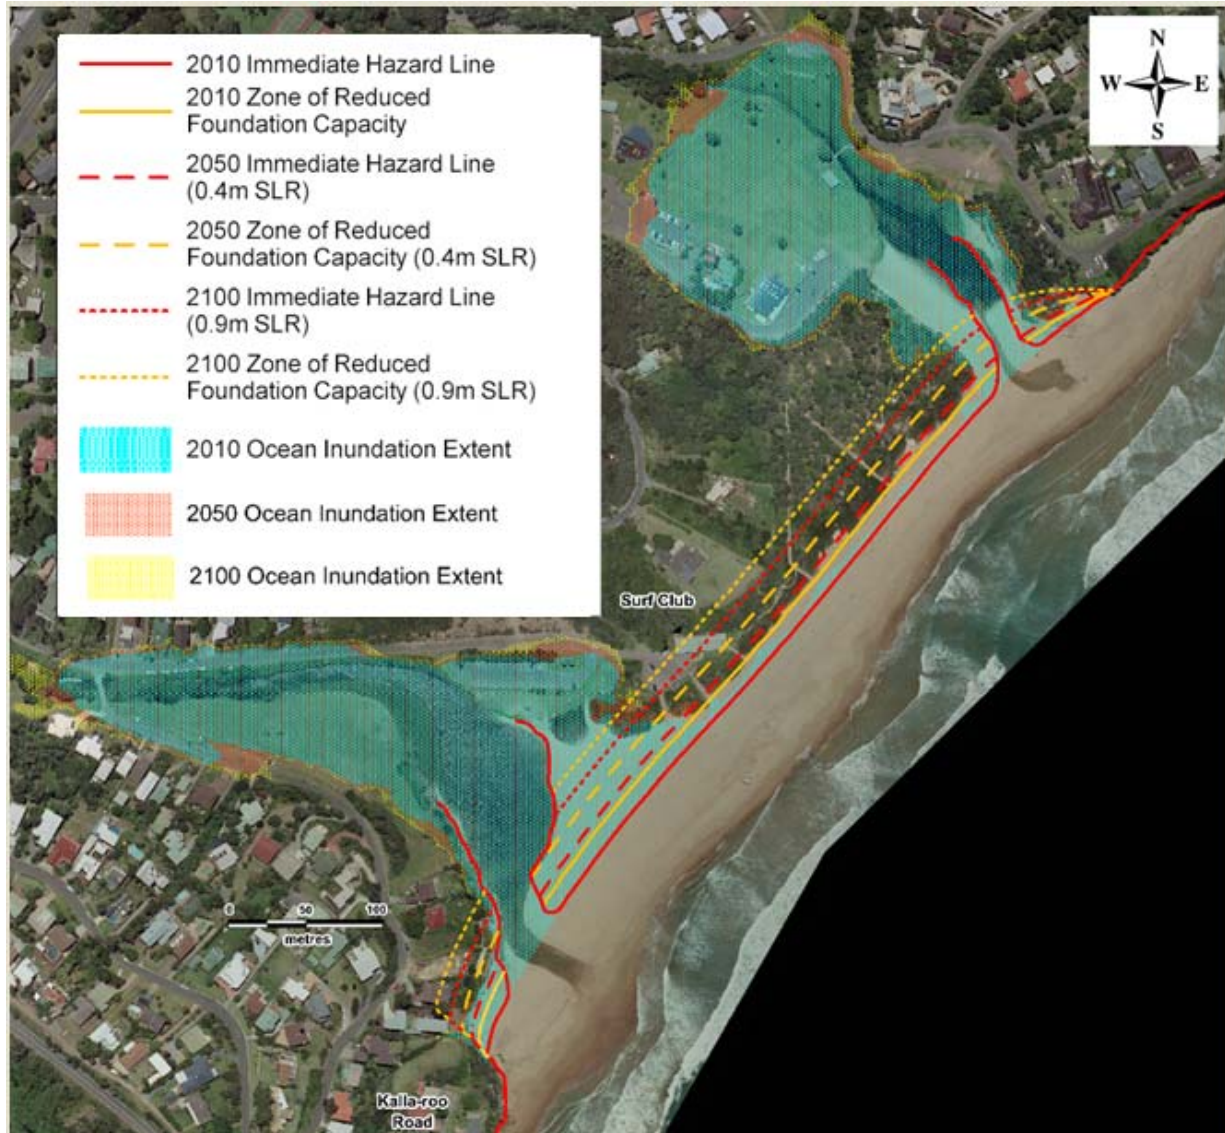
2010 Immediate Hazard Line
2010 Zone of Reduced Foundation Capacity
2050 Immediate Hazard Line (0.4m SLR)
2050 Zone of Reduced Foundation Capacity (0.4m SLR)
2100 Immediate Hazard Line (0.9m SLR)
2100 Zone of Reduced Foundation Capacity (0.9m SLR)
2010 Ocean Inundation Extent
2050 Ocean Inundation Extent
2100 Ocean Inundation Extent

N
W E
S

Surf Club

0 50 100
metres

Kalla-roo Road